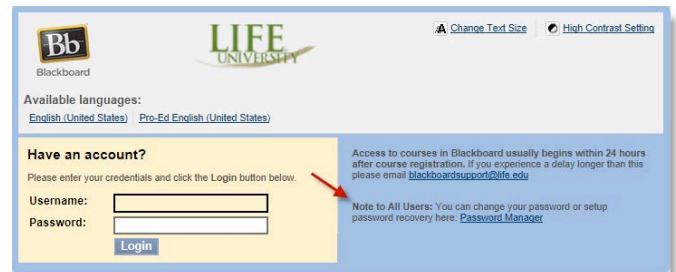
Bb
Blackboard

LIFE
UNIVERSITY

Change Text Size
High Contrast Setting

Available languages:
English (United States) Pro-Ed English (United States)

Have an account?
Please enter your credentials and click the Login button below.
Username:
Password:
Login

Access to courses in Blackboard usually begins within 24 hours after course registration. If you experience a delay longer than this please email blackboardsupport@life.edu

Note to All Users: You can change your password or setup password recovery here: Password Manager